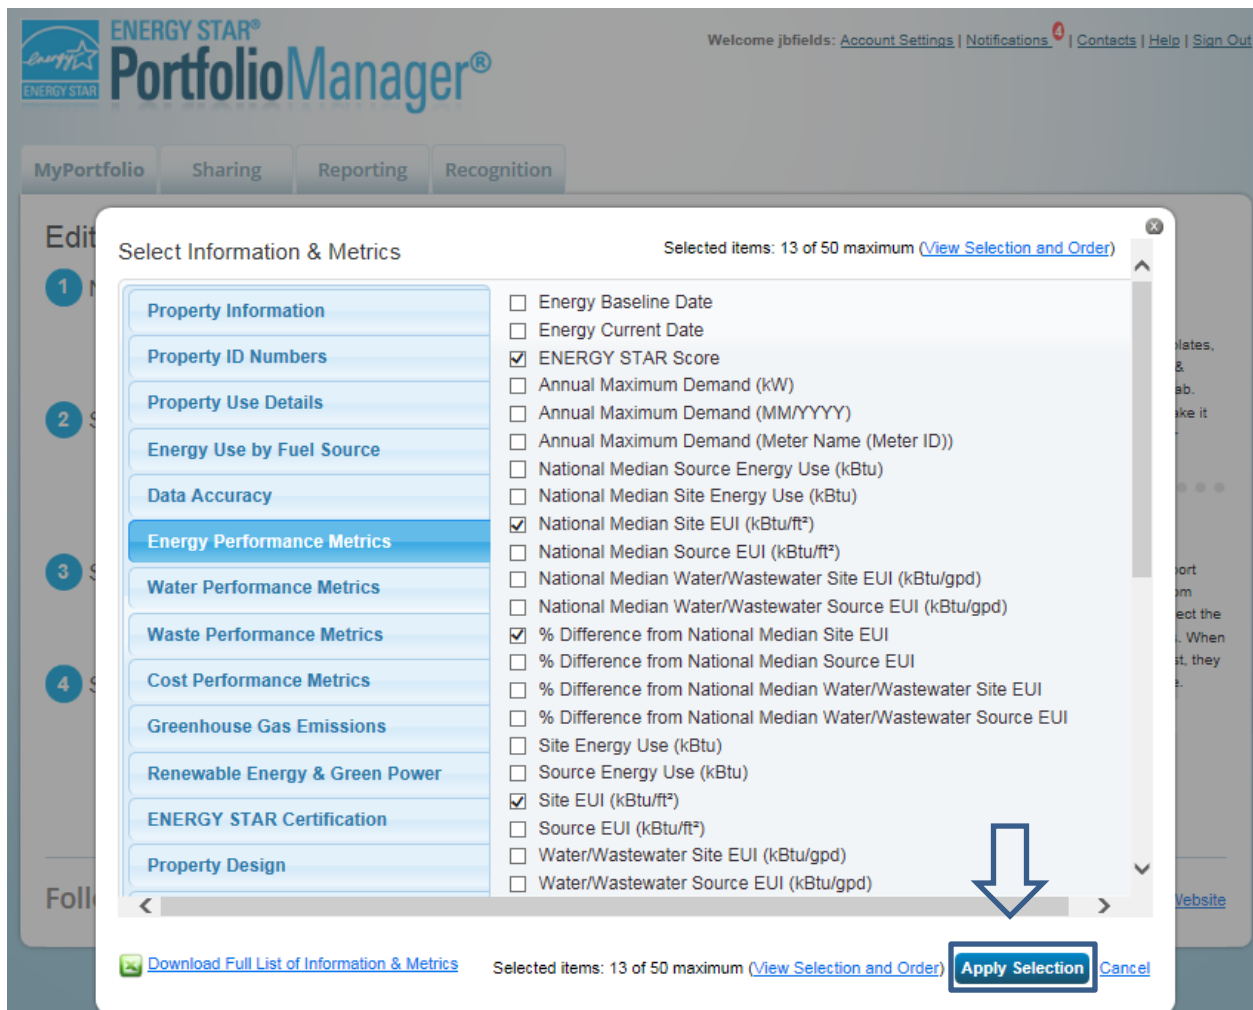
ENERGY STAR®
PortfolioManager®
ENERGY STAR

Welcome jbfields: Account Settings | Notifications 0 | Contacts | Help | Sign Out

MyPortfolio | Sharing | Reporting | Recognition

Edit
1 N
2 S
3 S
4 S
Foll

lates,
&
ab.
ake it

ort
om
ect the
. When
t, they
e.

Website

Select Information & Metrics

Selected items: 13 of 50 maximum (View Selection and Order)

Property Information
Property ID Numbers
Property Use Details
Energy Use by Fuel Source
Data Accuracy
Energy Performance Metrics
Water Performance Metrics
Waste Performance Metrics
Cost Performance Metrics
Greenhouse Gas Emissions
Renewable Energy & Green Power
ENERGY STAR Certification
Property Design

☐ Energy Baseline Date
☐ Energy Current Date
☑ ENERGY STAR Score
☐ Annual Maximum Demand (kW)
☐ Annual Maximum Demand (MM/YYYY)
☐ Annual Maximum Demand (Meter Name (Meter ID))
☐ National Median Source Energy Use (kBtu)
☐ National Median Site Energy Use (kBtu)
☑ National Median Site EUI (kBtu/ft²)
☐ National Median Source EUI (kBtu/ft²)
☐ National Median Water/Wastewater Site EUI (kBtu/gpd)
☐ National Median Water/Wastewater Source EUI (kBtu/gpd)
☑ % Difference from National Median Site EUI
☐ % Difference from National Median Source EUI
☐ % Difference from National Median Water/Wastewater Site EUI
☐ % Difference from National Median Water/Wastewater Source EUI
☐ Site Energy Use (kBtu)
☐ Source Energy Use (kBtu)
☑ Site EUI (kBtu/ft²)
☐ Source EUI (kBtu/ft²)
☐ Water/Wastewater Site EUI (kBtu/gpd)
☐ Water/Wastewater Source EUI (kBtu/gpd)

Download Full List of Information & Metrics

Selected items: 13 of 50 maximum (View Selection and Order)

Apply Selection

Cancel